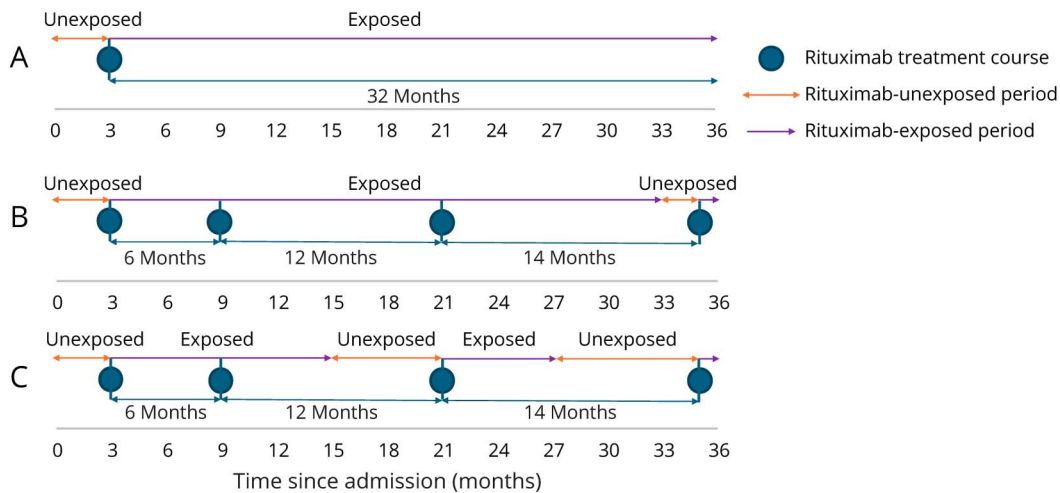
A
Unexposed
Exposed
32 Months
0 3 6 9 12 15 18 21 24 27 30 33 36

Rituximab treatment course
Rituximab-unexposed period
Rituximab-exposed period

B
Unexposed
Exposed
Unexposed
6 Months
12 Months
14 Months
0 3 6 9 12 15 18 21 24 27 30 33 36

C
Unexposed
Exposed
Unexposed
Exposed
Unexposed
6 Months
12 Months
14 Months
0 3 6 9 12 15 18 21 24 27 30 33 36
Time since admission (months)